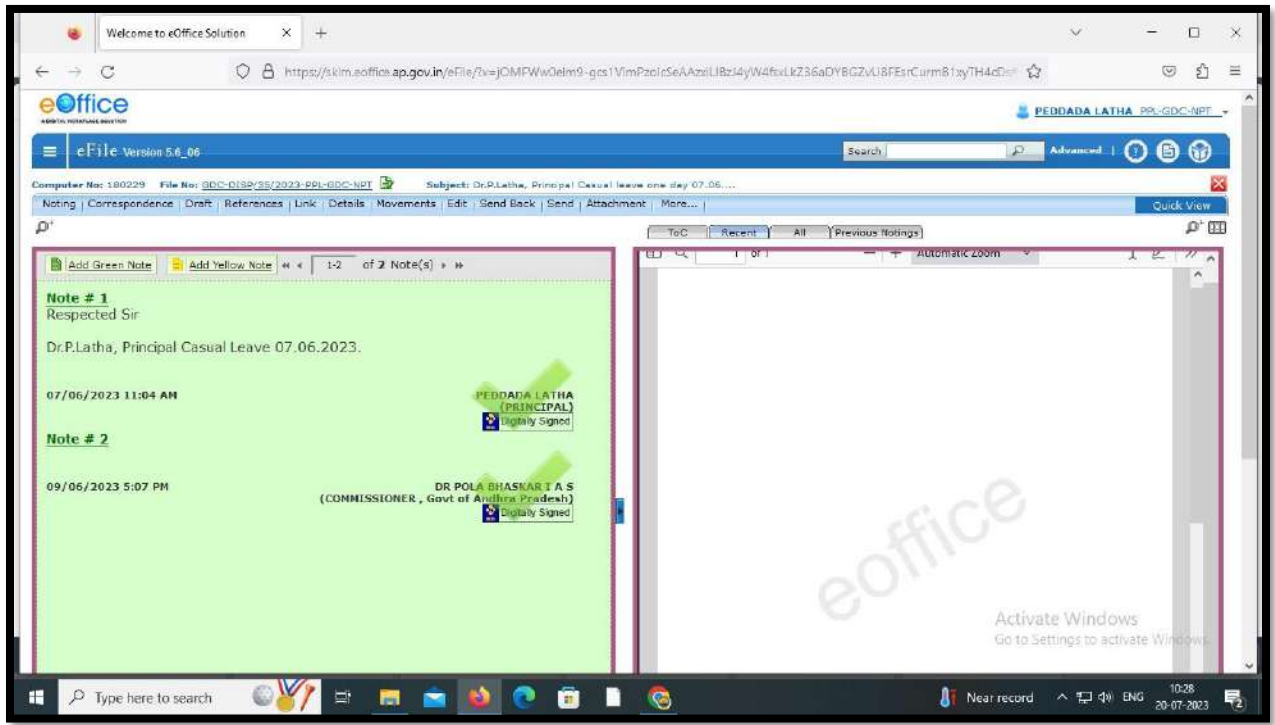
Welcome to eOffice Solution

https://sklm.eoffice.ap.gov.in/eFile/?x=jOMFWw0elm9-gcs1VimPzolcSeAAzxLIBzJ4yW4fxLkZ36aDYBGZvU8FEsrCurmB1xyTH4cDs

eOffice

PEDDADA LATHA PPL-GDC-NPT

eFile Version 5.6_06

Search

Advanced

Computer No: 180229 File No: GDC-DISP/35/2023-PPL-GDC-NPT Subject: Dr.P.Latha, Principal Casual leave one day 07.06....

Noting | Correspondence | Draft | References | Link | Details | Movements | Edit | Send Back | Send | Attachment | More... |

Quick View

ToC Recent All Previous Notings

Add Green Note Add Yellow Note 1-2 of 2 Note(s)

Note # 1
Respected Sir

Dr.P.Latha, Principal Casual Leave 07.06.2023.

07/06/2023 11:04 AM

PEDDADA LATHA (PRINCIPAL)
Digitally Signed

Note # 2

09/06/2023 5:07 PM

DR POLA BHASKAR I A S (COMMISSIONER , Govt of Andhra Pradesh)
Digitally Signed

1 of 1 Automatic Zoom

eoffice

Activate Windows
Go to Settings to activate Windows.

Type here to search

Near record ENG 10:28 20-07-2023